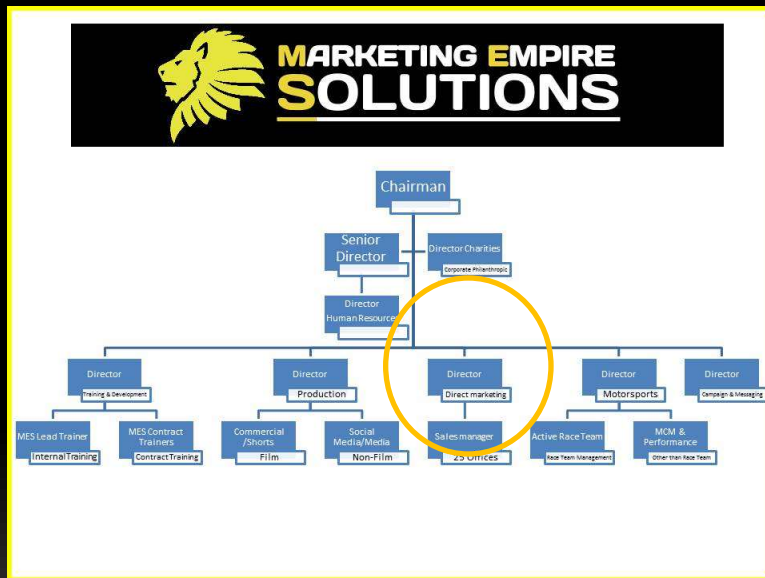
MARKETING EMPIRE SOLUTIONS

Chairman

Senior Director

Director Charities
Corporate Philanthropic

Director
Human Resource

Director
Training & Development

Director
Production

Director
Direct marketing

Director
Motorsports

Director
Campaign & Messaging

MES Lead Trainer
Internal Training

MES Contract Trainers
Contract Training

Commercial /Shorts
Film

Social Media/Media
Non-Film

Sales manager
25 Offices

Active Race Team
Race Team Management

MCM & Performance
Other than Race Team